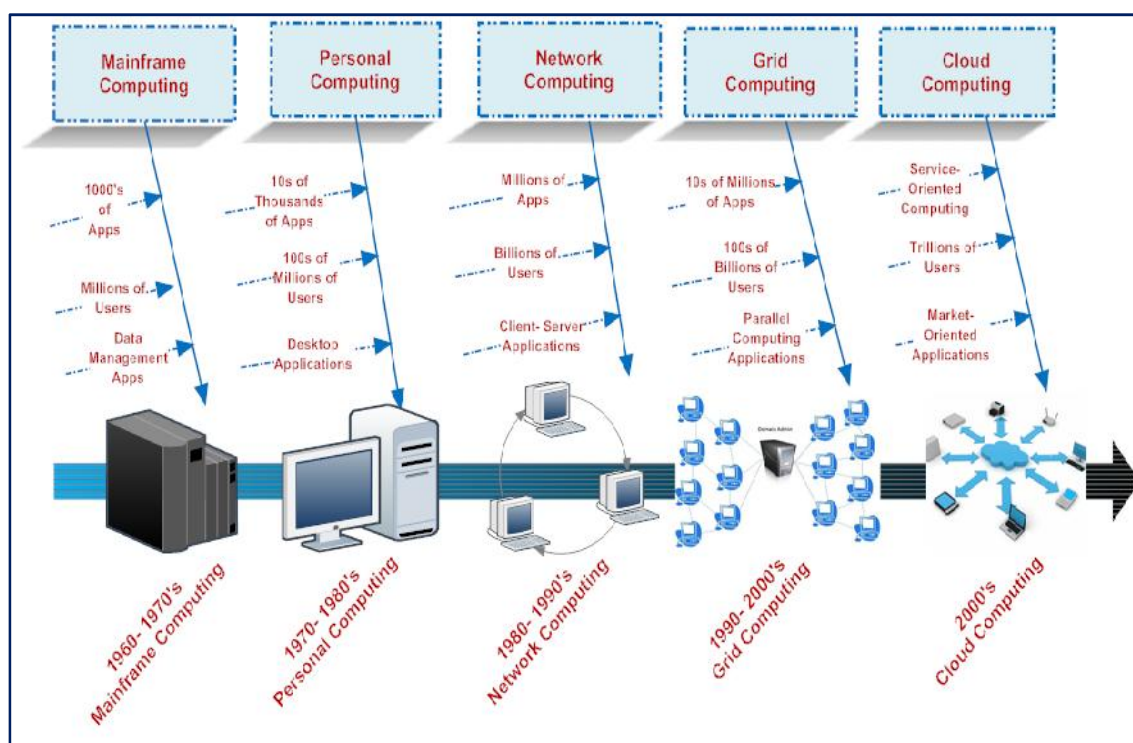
Mainframe Computing

Personal Computing

Network Computing

Grid Computing

Cloud Computing

1000's of Apps

Millions of Users

Data Management Apps

10s of Thousands of Apps

100s of Millions of Users

Desktop Applications

Millions of Apps

Billions of Users

Client- Server Applications

10s of Millions of Apps

100s of Billions of Users

Parallel Computing Applications

Service-Oriented Computing

Trillions of Users

Market-Oriented Applications

Domain Admin

1960- 1970's Mainframe Computing

1970- 1980's Personal Computing

1980- 1990's Network Computing

1990- 2000's Grid Computing

2000's Cloud Computing